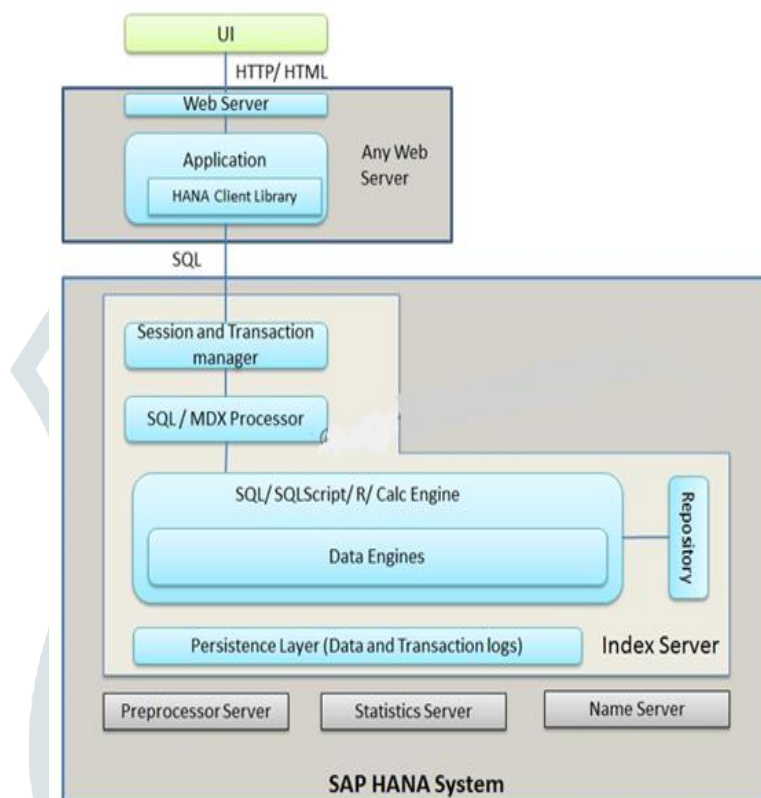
UI

HTTP/ HTML

Web Server

Application

HANA Client Library

Any Web Server

SQL

Session and Transaction manager

SQL / MDX Processor

SQL/ SQLScript/ R/ Calc Engine

Data Engines

Repository

Persistence Layer (Data and Transaction logs)

Index Server

Preprocessor Server

Statistics Server

Name Server

SAP HANA System